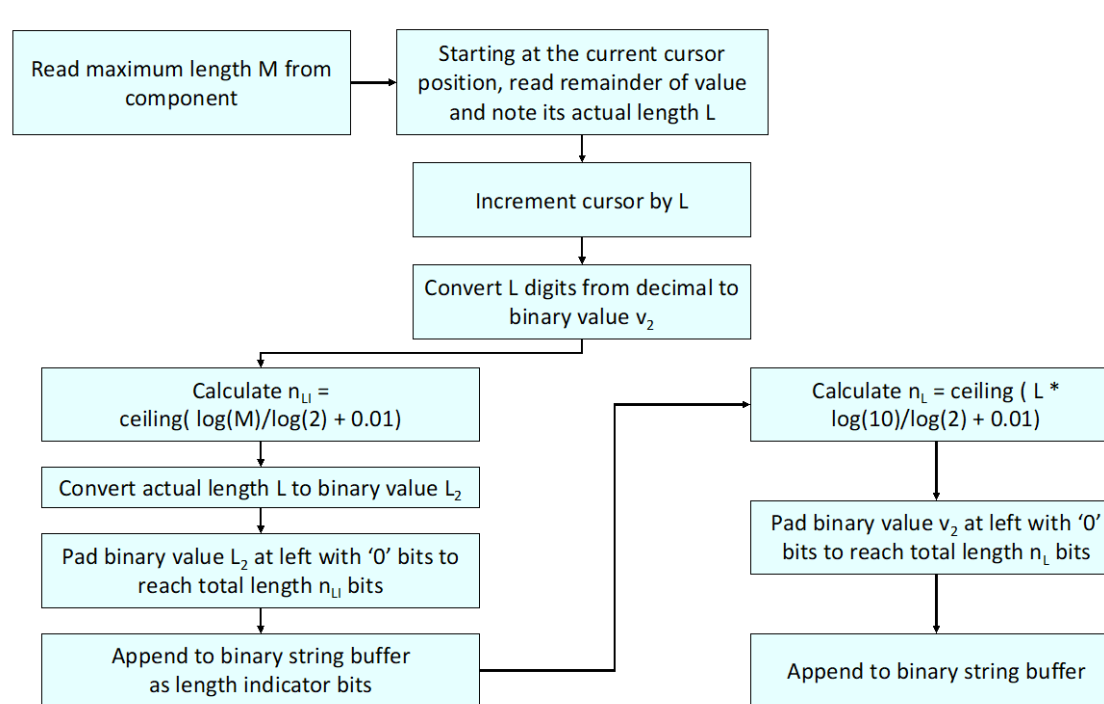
Read maximum length M from component

Starting at the current cursor position, read remainder of value and note its actual length L

Increment cursor by L

Convert L digits from decimal to binary value $v_2$

Calculate $n_{LI}$ = ceiling( log(M)/log(2) + 0.01)

Convert actual length L to binary value $L_2$

Pad binary value $L_2$ at left with ‘0’ bits to reach total length $n_{LI}$ bits

Append to binary string buffer as length indicator bits

Calculate $n_L$ = ceiling ( L * log(10)/log(2) + 0.01)

Pad binary value $v_2$ at left with ‘0’ bits to reach total length $n_L$ bits

Append to binary string buffer